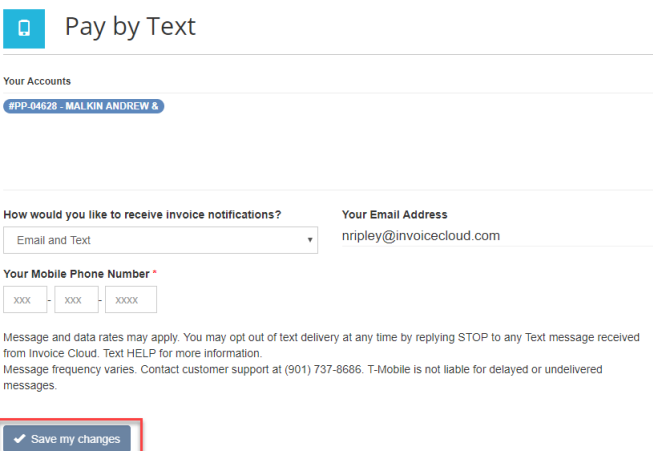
Pay by Text

Your Accounts

#PP-04628 - MALKIN ANDREW &

How would you like to receive invoice notifications?

Email and Text

Your Email Address

nripley@invoicecloud.com

Your Mobile Phone Number *

xxx - xxx - xxxx

Message and data rates may apply. You may opt out of text delivery at any time by replying STOP to any Text message received from Invoice Cloud. Text HELP for more information.
Message frequency varies. Contact customer support at (901) 737-8686. T-Mobile is not liable for delayed or undelivered messages.

✔ Save my changes